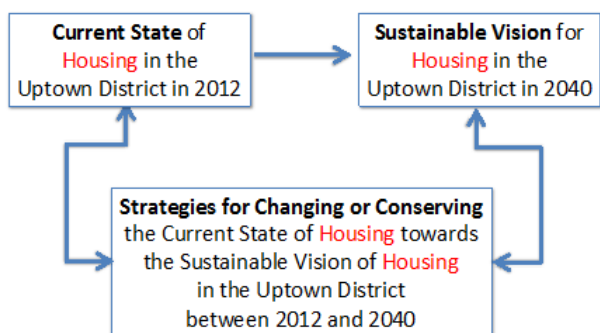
Current State of Housing in the Uptown District in 2012

Sustainable Vision for Housing in the Uptown District in 2040

Strategies for Changing or Conserving the Current State of Housing towards the Sustainable Vision of Housing in the Uptown District between 2012 and 2040